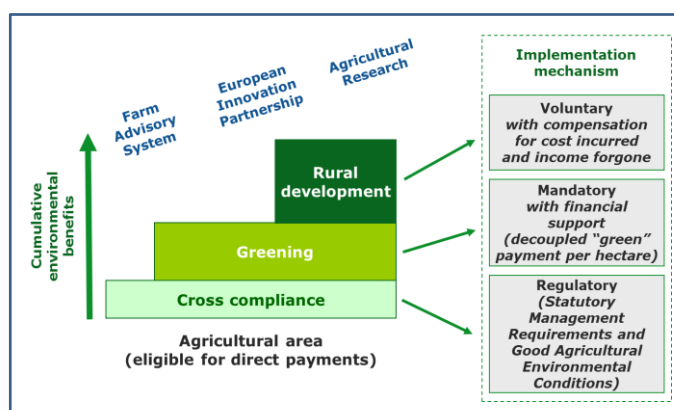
Farm Advisory System

European Innovation Partnership

Agricultural Research

Cumulative environmental benefits

Rural development

Greening

Cross compliance

Agricultural area
(eligible for direct payments)

Implementation mechanism

Voluntary
with compensation for cost incurred and income forgone

Mandatory
with financial support
(decoupled "green" payment per hectare)

Regulatory
(Statutory Management Requirements and Good Agricultural Environmental Conditions)